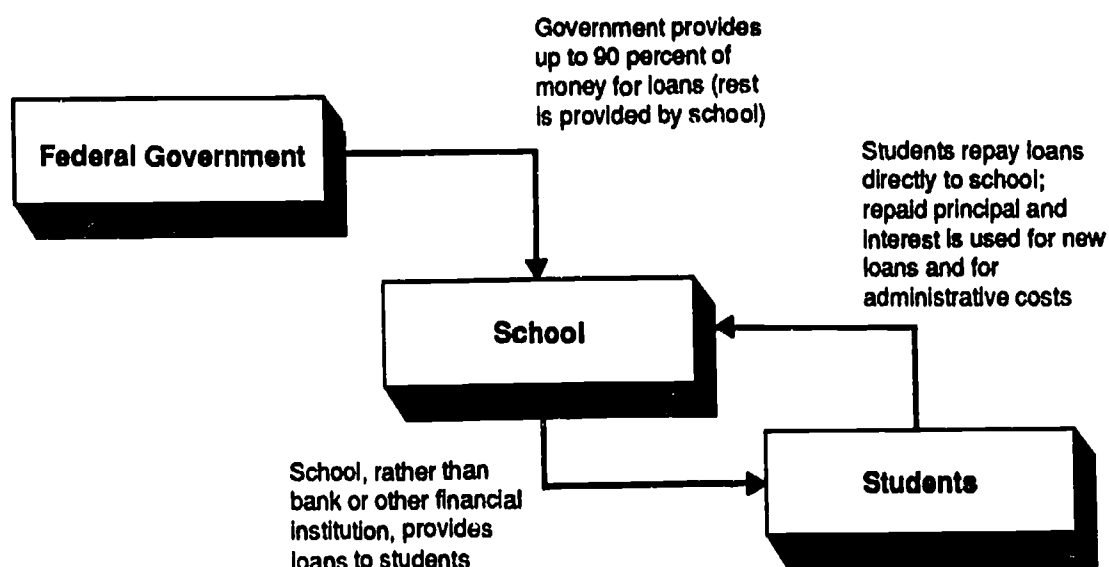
Government provides up to 90 percent of money for loans (rest is provided by school)

Federal Government

Students repay loans directly to school; repaid principal and interest is used for new loans and for administrative costs

School

School, rather than bank or other financial institution, provides loans to students

Students